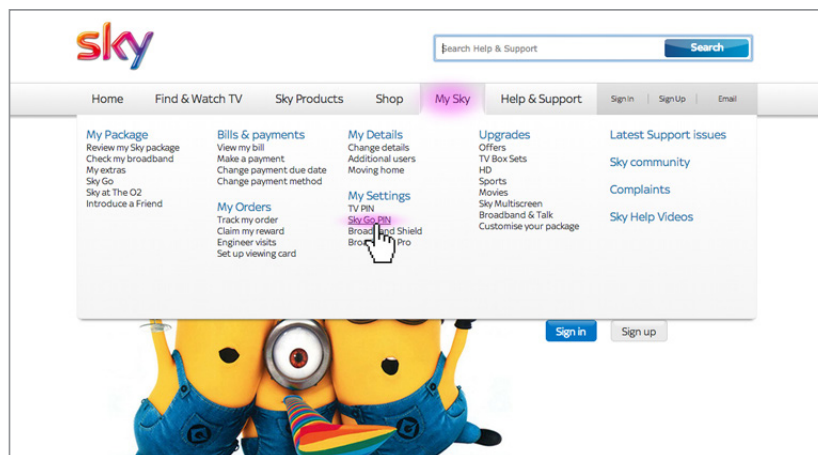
sky

Search Help & Support

Search

Home | Find & Watch TV | Sky Products | Shop | My Sky | Help & Support | Sign in | Sign Up | Email

My Package
Review my Sky package
Check my broadband
My extras
Sky Go
Sky at The O2
Introduce a Friend

Bills & payments
View my bill
Make a payment
Change payment due date
Change payment method

My Orders
Track my order
Claim my reward
Engineer visits
Set up viewing card

My Details
Change details
Additional users
Moving home

My Settings
TV PIN
Sky Go PIN
Broad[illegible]and Shield
Broa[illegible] Pro

Upgrades
Offers
TV Box Sets
HD
Sports
Movies
Sky Multiscreen
Broadband & Talk
Customise your package

Latest Support issues

Sky community

Complaints

Sky Help Videos

Sign in

Sign up